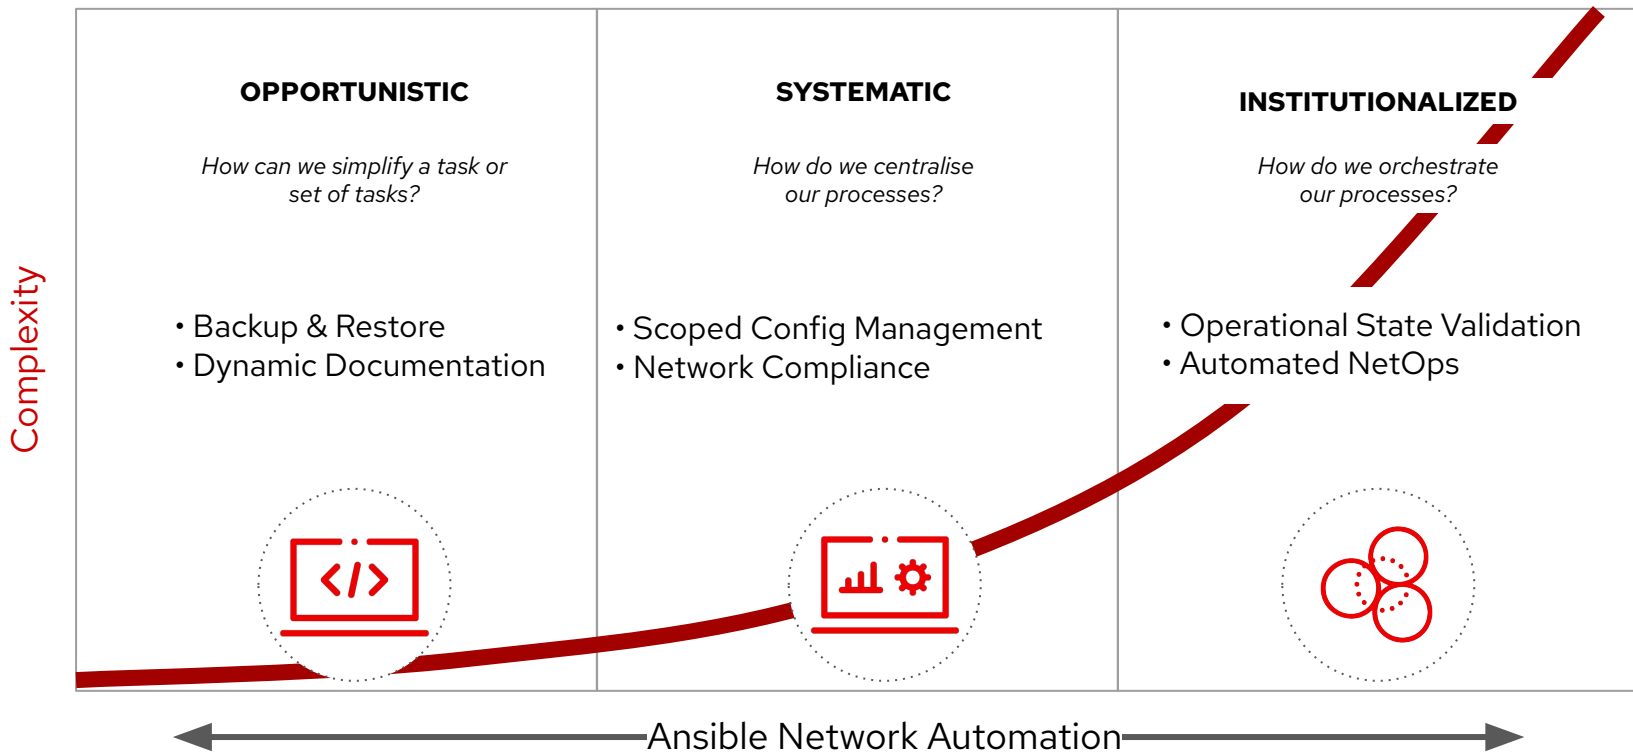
Complexity

OPPORTUNISTIC

*How can we simplify a task or set of tasks?*

• Backup & Restore
• Dynamic Documentation

SYSTEMATIC

*How do we centralise our processes?*

• Scoped Config Management
• Network Compliance

INSTITUTIONALIZED

*How do we orchestrate our processes?*

• Operational State Validation
• Automated NetOps

Ansible Network Automation